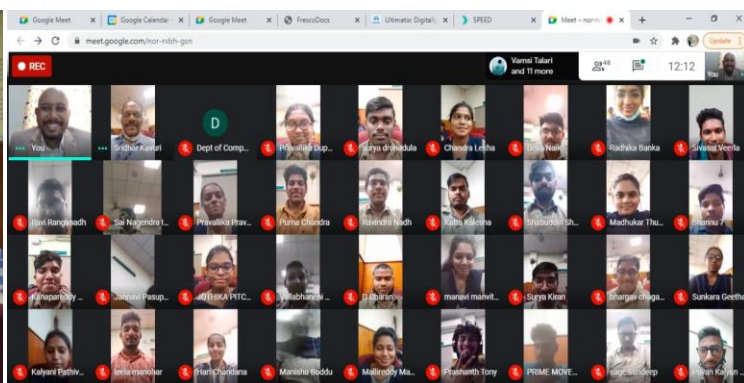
Google Meet | Google Calendar | Google Meet | FrescoDocs | Ultimatic Digital | SPEED | Meet – nor-rvbh-gsn

meet.google.com/nor-rvbh-gsn

Update

REC

Vamsi Talari and 11 more

48

12:12

You

You

Sridhar Kavuri

D

Dept of Comp...

Pravallika Dup...

Surya dhinadula

Chandra Lekha

Divya Naik

Radhika Banka

Sivasai Veerla

Ravi Rangasadh

Sai Nagendra t...

Pravallika Prav...

Purna Chandra

Ravindra Nadh

Katta Kalesha

Shabuddin Sh...

Madhukar Thu...

Shannu

Kunaparedy ...

Jahnavi Pasup...

JOTHIKA PITC...

Villabhaneni ...

D Charan

manavi manvit...

Surya Kiran

bhargav chaga...

Sunkara Geetha

Kalyani Pathiv...

leela manohar

Hari Chandana

Manisha Boddu

Mallireddy Ma...

Prashanth Tony

PRIME MOVE...

Sai Sandeep

Pavan Kalyan ...